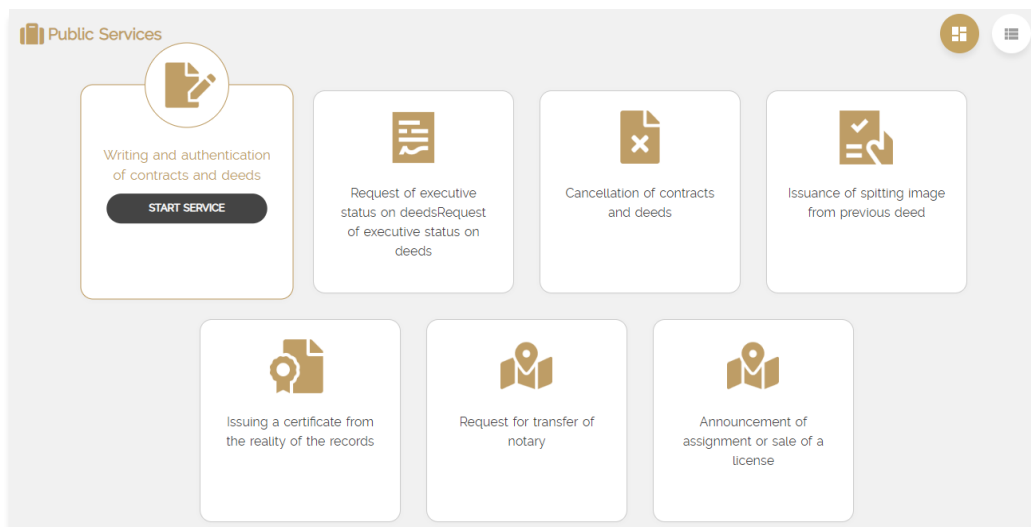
Public Services

Writing and authentication of contracts and deeds

START SERVICE

Request of executive status on deedsRequest of executive status on deeds

Cancellation of contracts and deeds

Issuance of spitting image from previous deed

Issuing a certificate from the reality of the records

Request for transfer of notary

Announcement of assignment or sale of a license